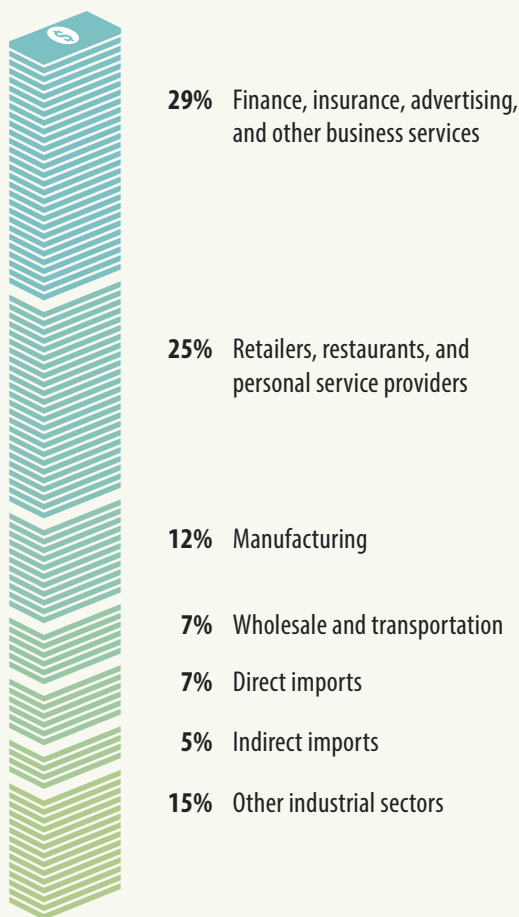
$

29% Finance, insurance, advertising, and other business services

25% Retailers, restaurants, and personal service providers

12% Manufacturing

7% Wholesale and transportation

7% Direct imports

5% Indirect imports

15% Other industrial sectors